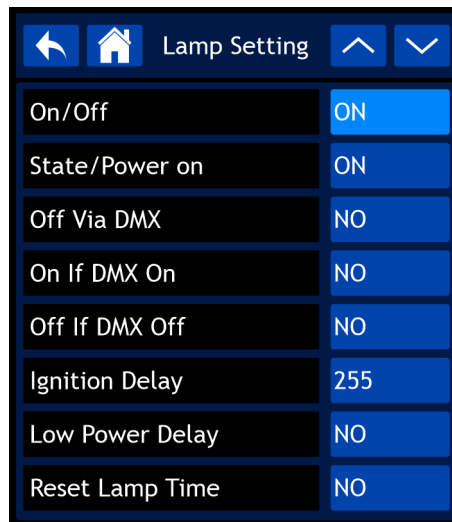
Lamp Setting

| On/Off | ON |
|---|---|
| State/Power on | ON |
| Off Via DMX | NO |
| On If DMX On | NO |
| Off If DMX Off | NO |
| Ignition Delay | 255 |
| Low Power Delay | NO |
| Reset Lamp Time | NO |